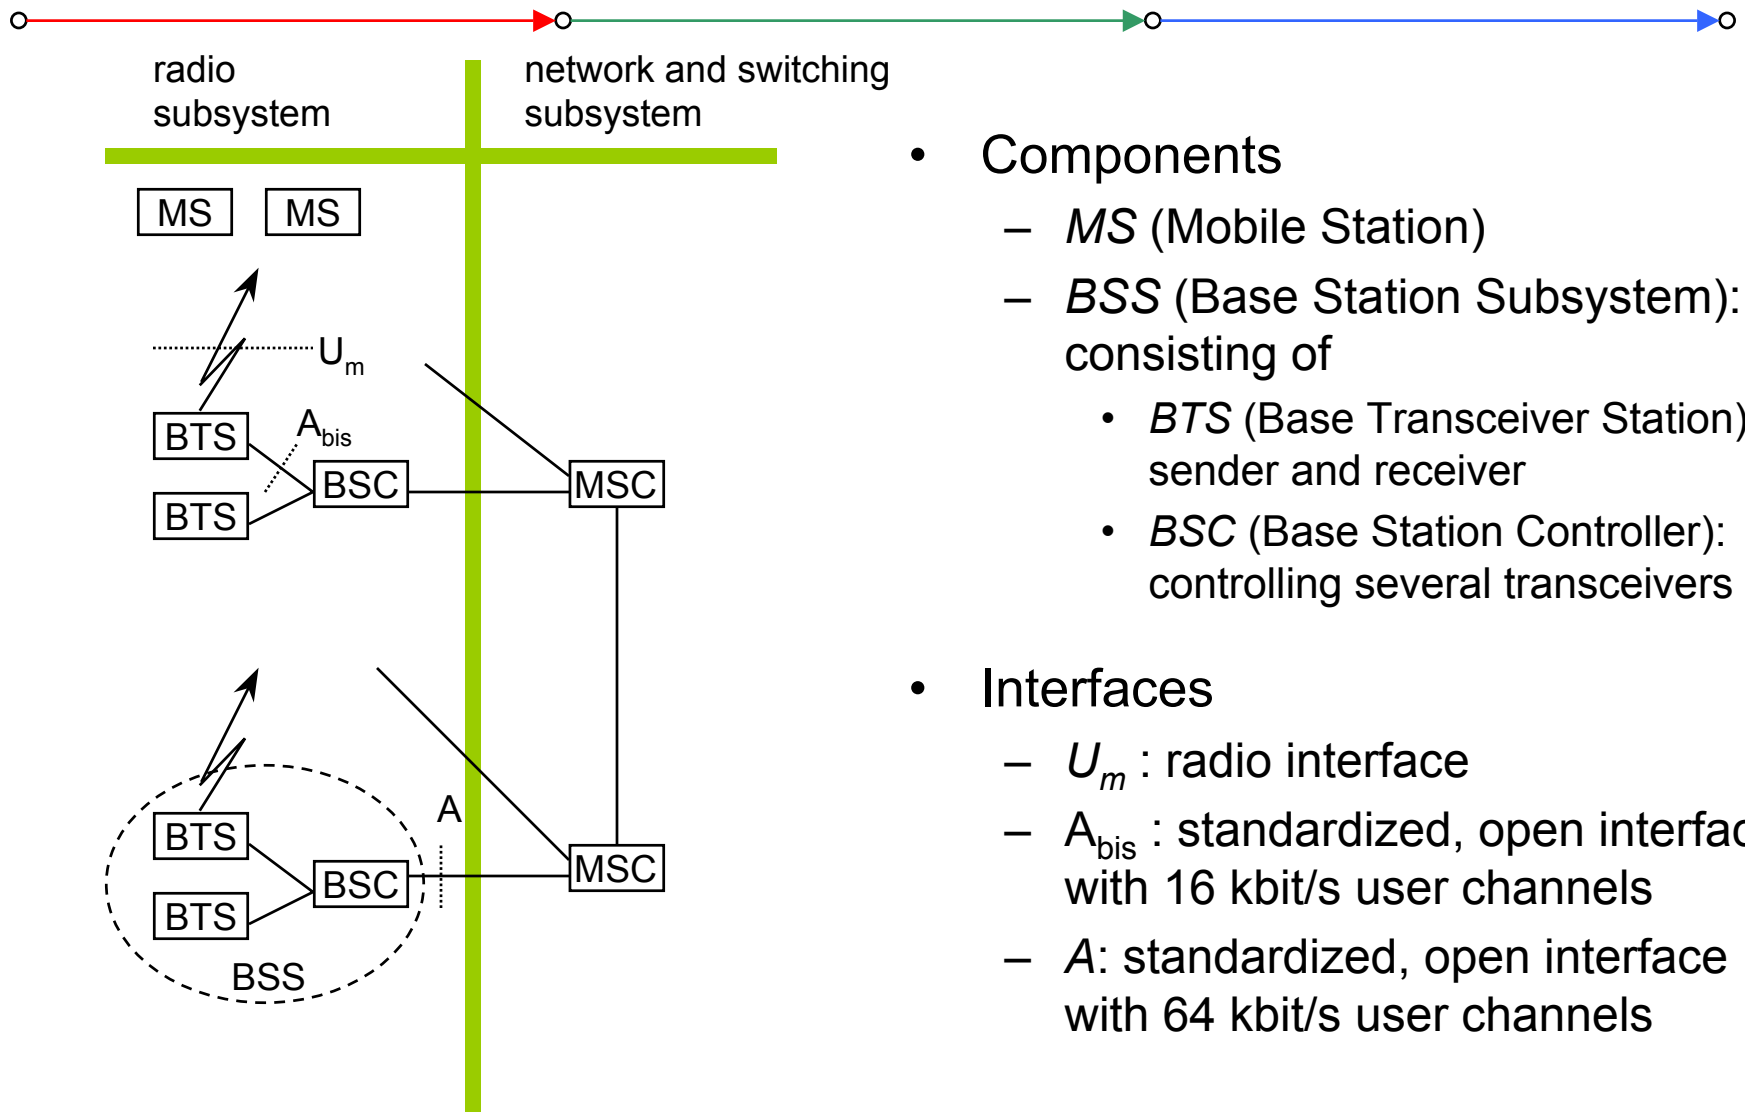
radio subsystem

network and switching subsystem

MS MS

$U_m$

BTS

$A_{bis}$

BSC

MSC

BTS

BTS

BSC

A

MSC

BTS

BSS

• Components
– *MS* (Mobile Station)
– *BSS* (Base Station Subsystem): consisting of
• *BTS* (Base Transceiver Station) sender and receiver
• *BSC* (Base Station Controller): controlling several transceivers

• Interfaces
– $U_m$ : radio interface
– $A_{bis}$ : standardized, open interfac with 16 kbit/s user channels
– *A*: standardized, open interface with 64 kbit/s user channels